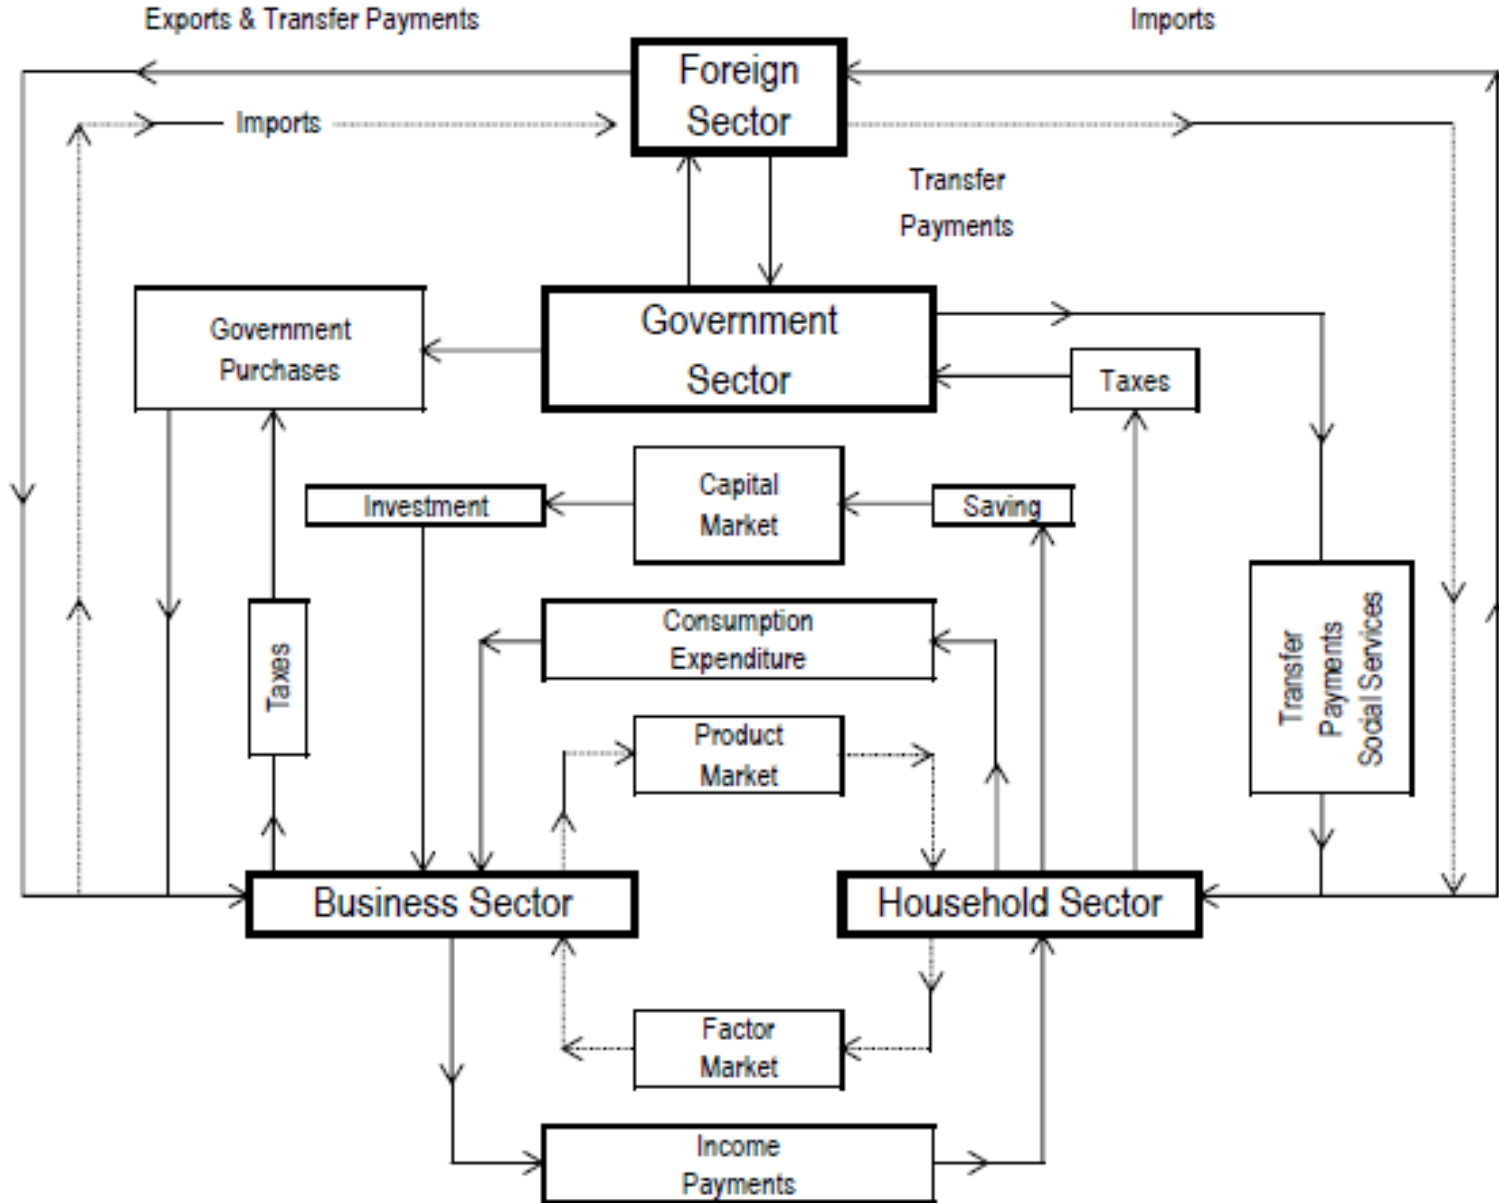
Exports & Transfer Payments

Imports

Foreign Sector

Imports

Transfer Payments

Government Purchases

Government Sector

Taxes

Capital Market

Investment

Saving

Consumption Expenditure

Taxes

Transfer Payments Social Services

Product Market

Business Sector

Household Sector

Factor Market

Income Payments